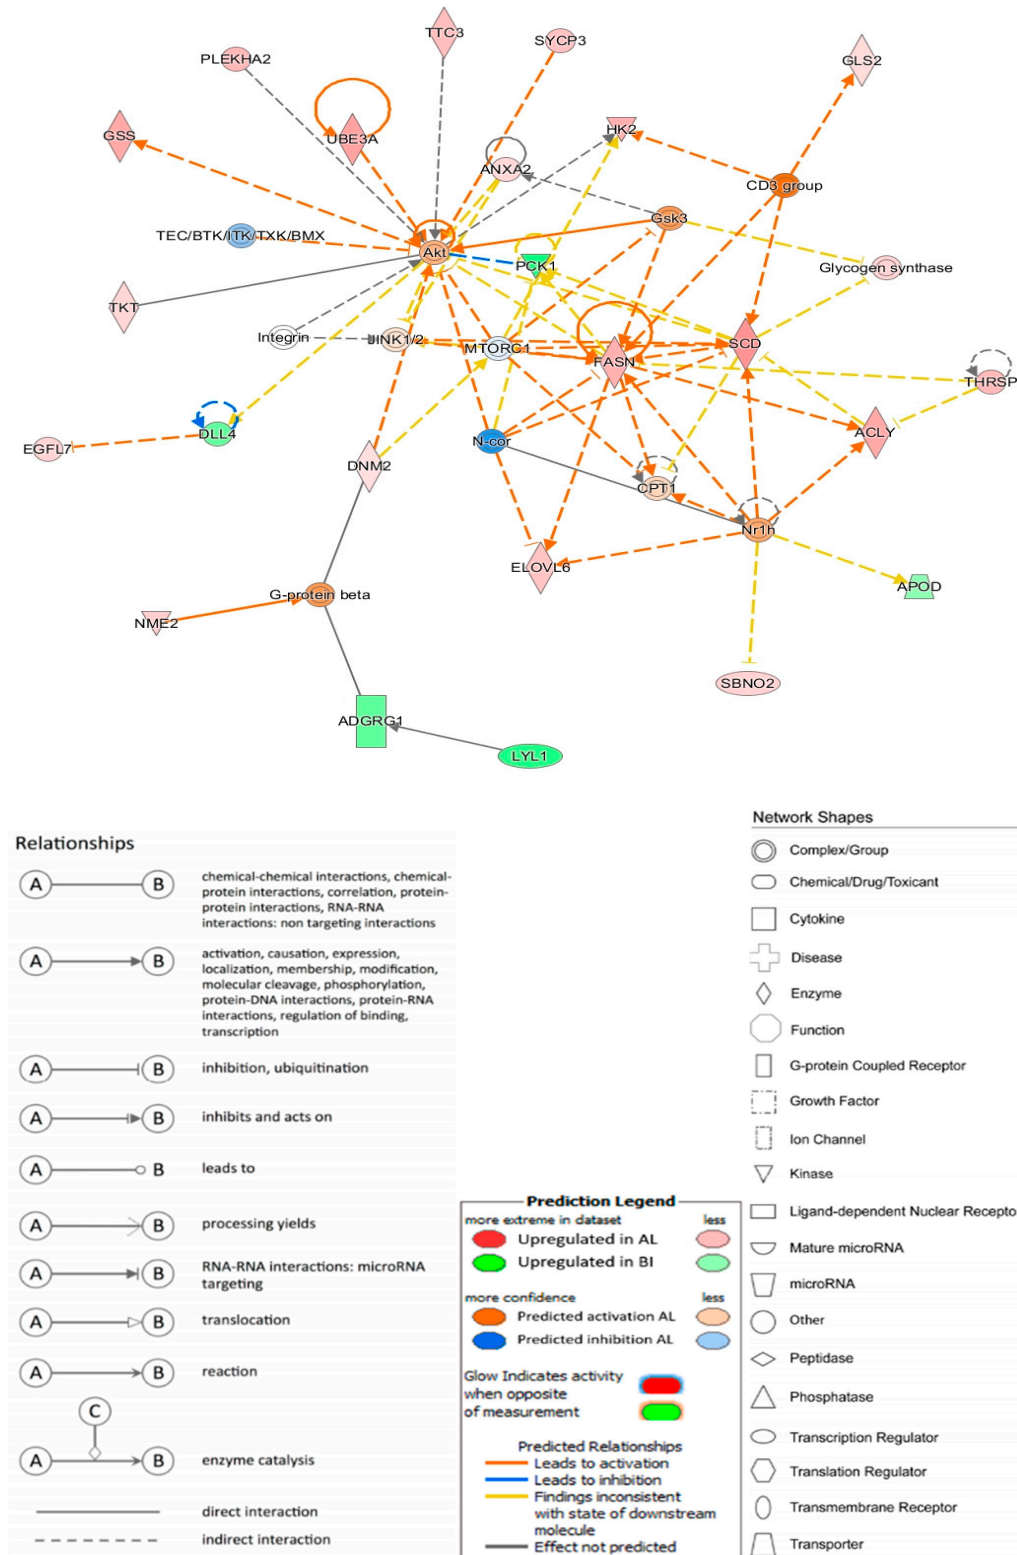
TTC3
SYCP3
PLEKHA2
GLS2
UBE3A
GSS
HK2
ANXA2
CD3 group
Gsk3
TEC/BTK/ITK/TXK/BMX
Akt
PCK1
Glycogen synthase
TKT
Integrin
JNK1/2
MTORC1
FASN
SCD
THRSP
DLL4
EGFL7
N-cor
ACLY
DNM2
CPT1
Nr1h
ELOVL6
APOD
G-protein beta
NME2
SBNO2
ADGRG1
LYL1

Relationships

A — B chemical-chemical interactions, chemical-protein interactions, correlation, protein-protein interactions, RNA-RNA interactions: non targeting interactions

A → B activation, causation, expression, localization, membership, modification, molecular cleavage, phosphorylation, protein-DNA interactions, protein-RNA interactions, regulation of binding, transcription

A — B inhibition, ubiquitination

A — B inhibits and acts on

A — B leads to

A — B processing yields

A — B RNA-RNA interactions: microRNA targeting

A — B translocation

A — B reaction

C
A — B enzyme catalysis

direct interaction

indirect interaction

Prediction Legend
more extreme in dataset less
Upregulated in AL
Upregulated in BI
more confidence less
Predicted activation AL
Predicted inhibition AL
Glow Indicates activity when opposite of measurement
Predicted Relationships
Leads to activation
Leads to inhibition
Findings inconsistent with state of downstream molecule
Effect not predicted

Network Shapes
Complex/Group
Chemical/Drug/Toxicant
Cytokine
Disease
Enzyme
Function
G-protein Coupled Receptor
Growth Factor
Ion Channel
Kinase
Ligand-dependent Nuclear Recepto
Mature microRNA
microRNA
Other
Peptidase
Phosphatase
Transcription Regulator
Translation Regulator
Transmembrane Receptor
Transporter